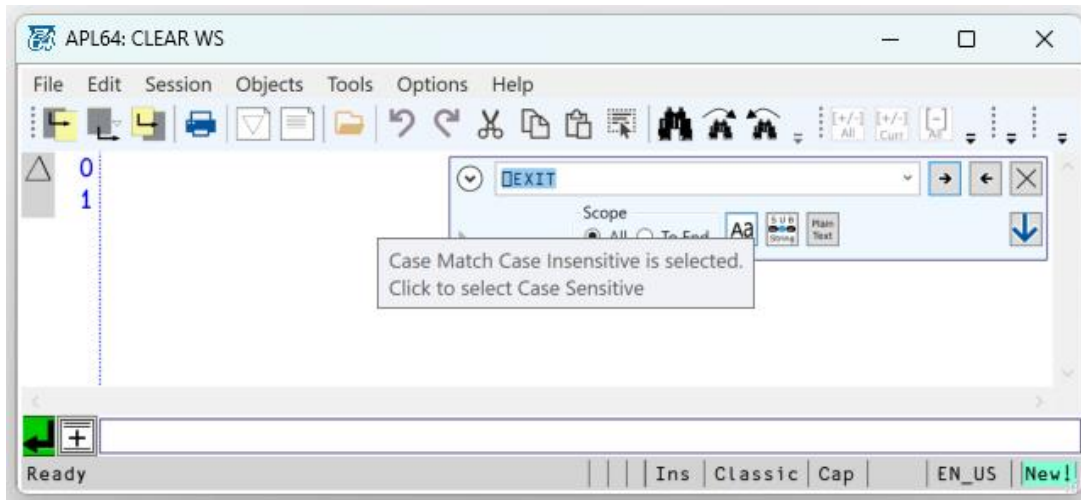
APL64: CLEAR WS

File Edit Session Objects Tools Options Help

[+/-] All [+/-] Curr [-] All

0
1

⎕EXIT

Scope
All To End Aa SUB String Plain Text

Case Match Case Insensitive is selected.
Click to select Case Sensitive

Ready | Ins | Classic | Cap | EN_US | New!